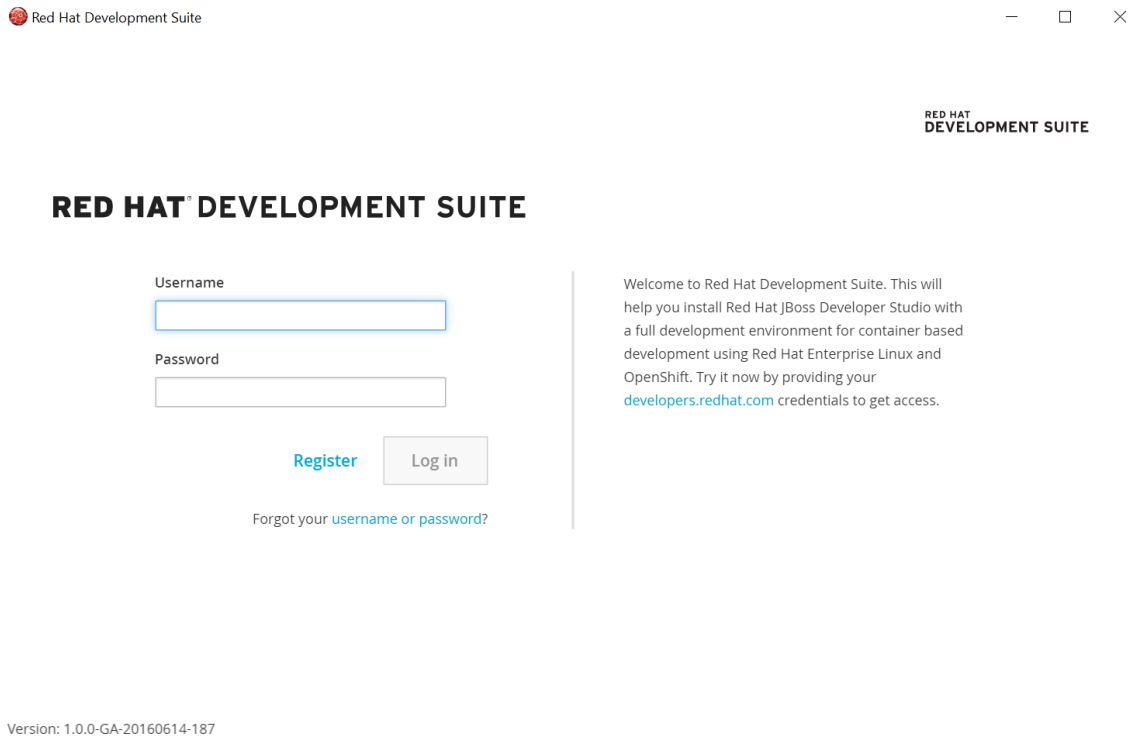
Red Hat Development Suite

RED HAT
DEVELOPMENT SUITE

RED HAT® DEVELOPMENT SUITE

Username

Password

Register

Log in

Forgot your username or password?

Welcome to Red Hat Development Suite. This will help you install Red Hat JBoss Developer Studio with a full development environment for container based development using Red Hat Enterprise Linux and OpenShift. Try it now by providing your developers.redhat.com credentials to get access.

Version: 1.0.0-GA-20160614-187